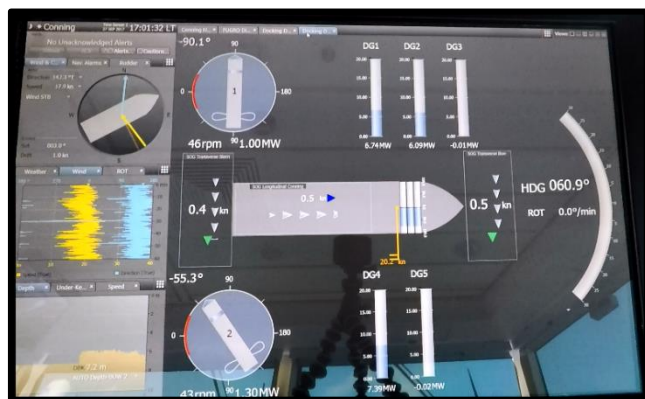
Conning
17:01:32 LT
No Unacknowledged Alerts
Alerts
Cautions
Conning D...
Docking D...
Docking D...
Views
Wind & C...
Nav. Alarms
Rudder
Wind STB
-90.1°
90
0
180
1
46rpm
1.00MW
DG1
DG2
DG3
6.74MW
6.09MW
-0.01MW
HDG 060.9°
ROT 0.0°/min
Weather
Wind
ROT
0.4 kn
0.5 kn
0.5 kn
20.2 kn
-55.3°
90
0
180
2
43rpm
1.30MW
DG4
DG5
7.39MW
-0.02MW
Depth
Under Ke...
Speed
7.2 m